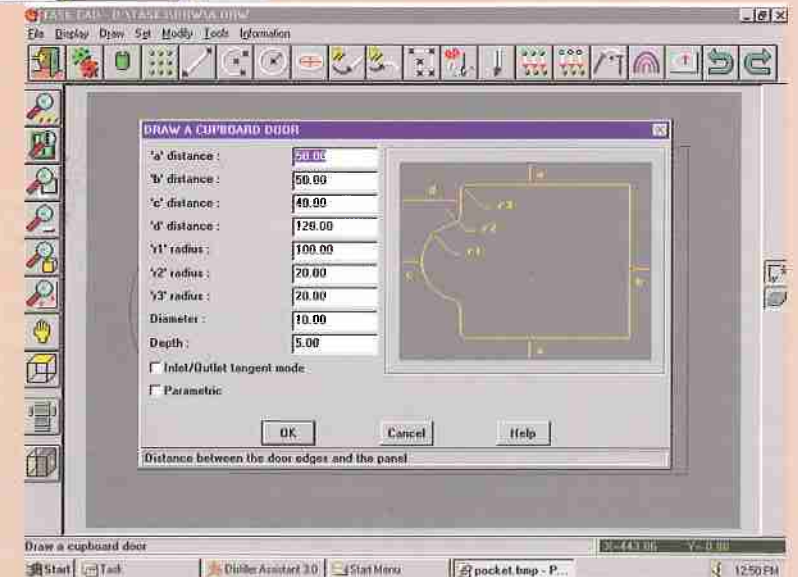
TASK CAD - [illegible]

File Display Draw Set Modify Tools Information

DRAW A CUPBOARD DOOR

'a' distance : 50.00
'b' distance : 50.00
'c' distance : 40.00
'd' distance : 120.00
'r1' radius : 100.00
'r2' radius : 20.00
'r3' radius : 20.00
Diameter : 10.00
Depth : 5.00

Inlet/Outlet tangent mode
Parametric

d
a
r3
r2
r1
c
b
a

OK
Cancel
Help

Distance between the door edges and the panel

Draw a cupboard door

X=443.86 Y=0.00

Start
Task
Distiller Assistant 3.0
Start Menu
pocket.bmp - P...
12:50 PM